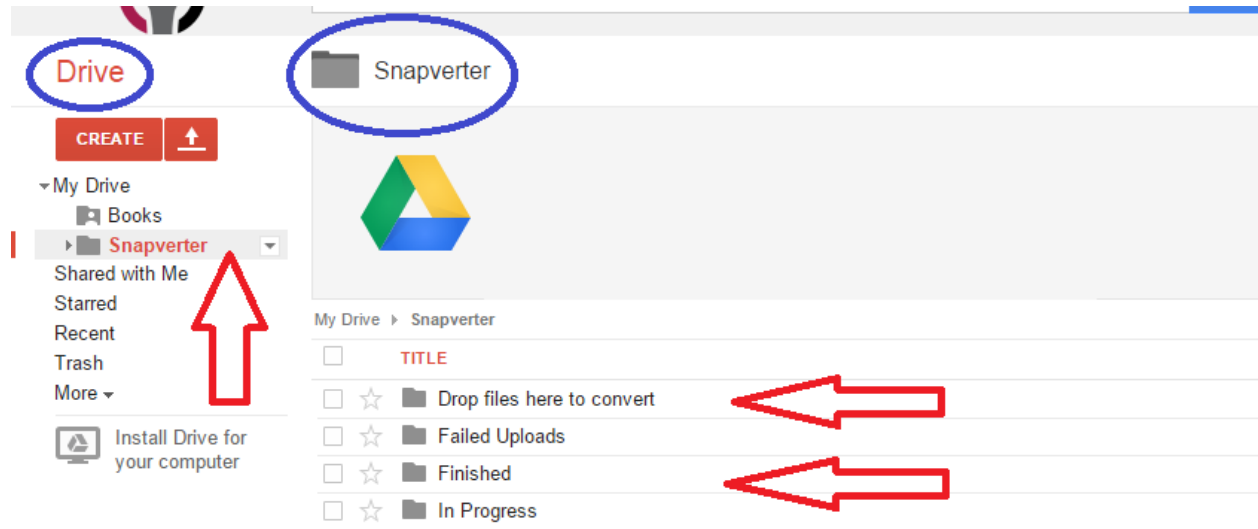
Drive

Snapverter

CREATE

My Drive
Books
Snapverter
Shared with Me
Starred
Recent
Trash
More

Install Drive for your computer

My Drive ▸ Snapverter

TITLE

Drop files here to convert
Failed Uploads
Finished
In Progress